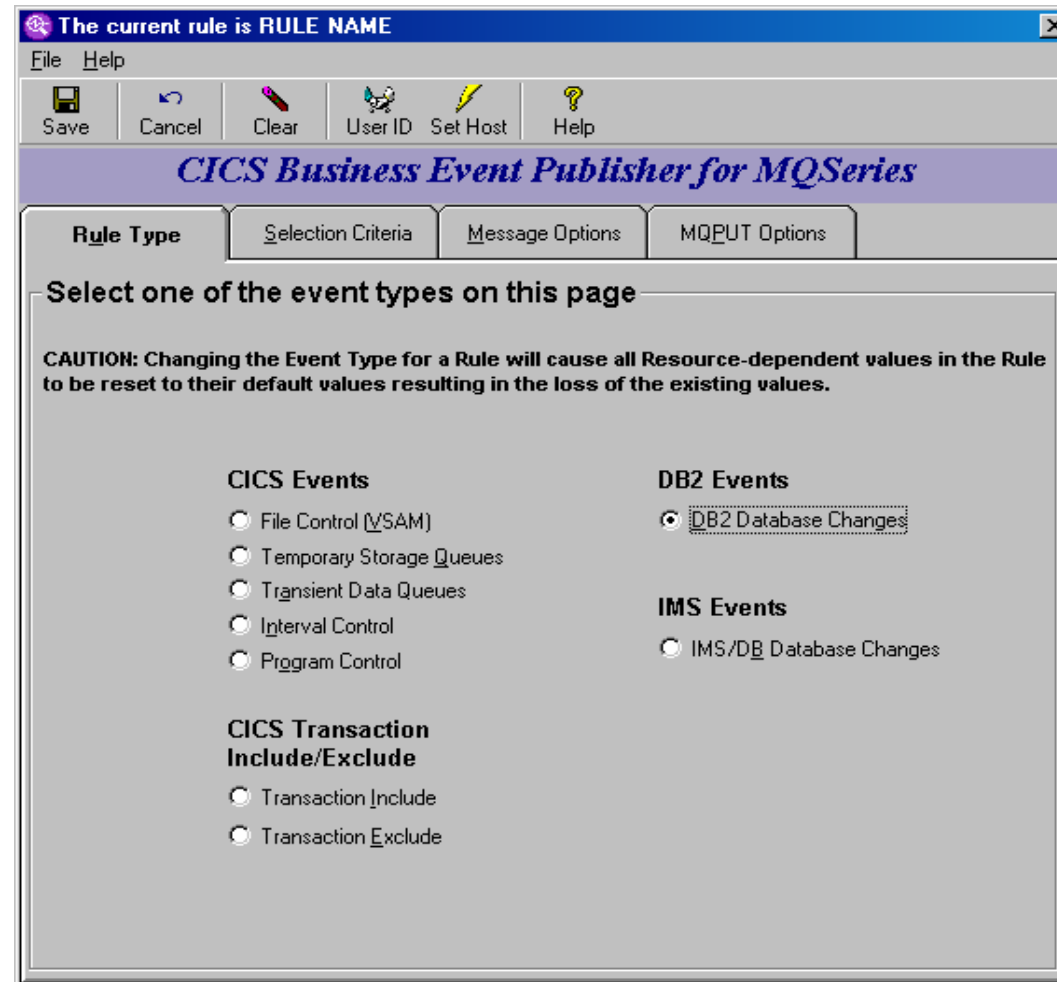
The current rule is RULE NAME

File Help

Save Cancel Clear User ID Set Host Help

CICS Business Event Publisher for MQSeries

Rule Type | Selection Criteria | Message Options | MQPUT Options

Select one of the event types on this page

CAUTION: Changing the Event Type for a Rule will cause all Resource-dependent values in the Rule to be reset to their default values resulting in the loss of the existing values.

CICS Events
File Control (VSAM)
Temporary Storage Queues
Transient Data Queues
Interval Control
Program Control

CICS Transaction Include/Exclude
Transaction Include
Transaction Exclude

DB2 Events
DB2 Database Changes

IMS Events
IMS/DB Database Changes